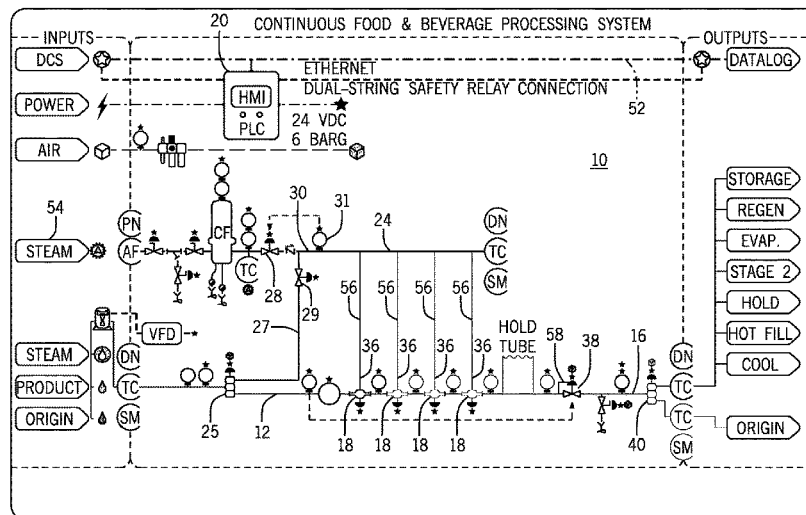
20
CONTINUOUS FOOD & BEVERAGE PROCESSING SYSTEM
INPUTS
OUTPUTS
DCS
ETHERNET
DATALOG
DUAL-STRING SAFETY RELAY CONNECTION
52
HMI
POWER
PLC
24 VDC
6 BARG
AIR
10
30
31
54
24
STORAGE
PN
CF
DN
REGEN
STEAM
AF
TC
EVAP.
TC
28
SM
STAGE 2
29
56
56
56
56
HOLD
VFD
27
HOLD TUBE
58
38
HOT FILL
16
36
36
36
36
STEAM
DN
DN
COOL
PRODUCT
TC
TC
ORIGIN
SM
TC
ORIGIN
25
12
18
18
18
18
40
SM